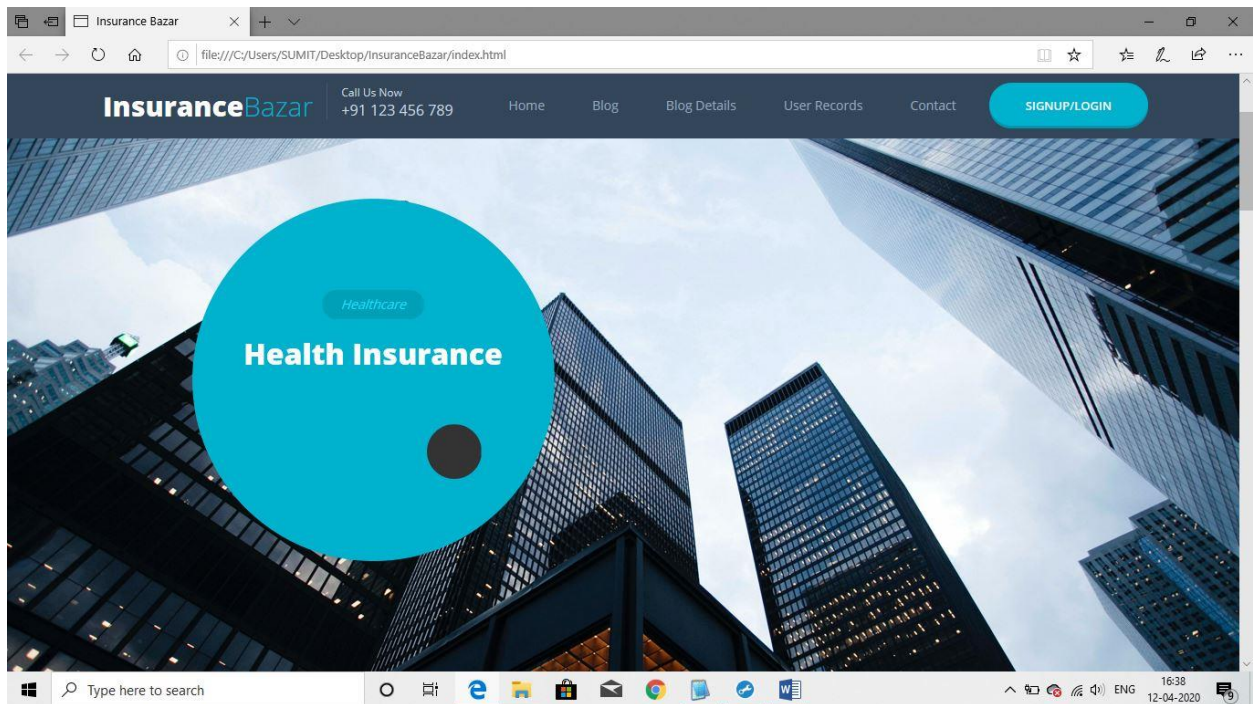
Insurance Bazar

file:///C:/Users/SUMIT/Desktop/InsuranceBazar/index.html

InsuranceBazar

Call Us Now
+91 123 456 789

Home

Blog

Blog Details

User Records

Contact

SIGNUP/LOGIN

Healthcare

Health Insurance

Type here to search

ENG

16:38
12-04-2020